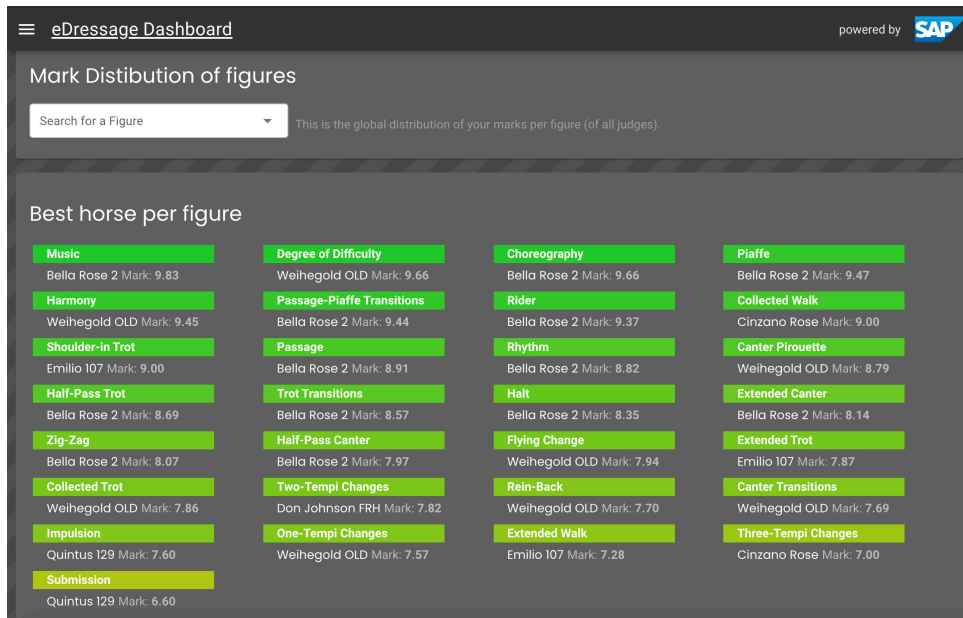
eDressage Dashboard

powered by SAP

Mark Distibution of figures

Search for a Figure

This is the global distribution of your marks per figure (of all judges).

Best horse per figure

Music
Bella Rose 2 Mark: 9.83

Degree of Difficulty
Weihegold OLD Mark: 9.66

Choreography
Bella Rose 2 Mark: 9.66

Piaffe
Bella Rose 2 Mark: 9.47

Harmony
Weihegold OLD Mark: 9.45

Passage-Piaffe Transitions
Bella Rose 2 Mark: 9.44

Rider
Bella Rose 2 Mark: 9.37

Collected Walk
Cinzano Rose Mark: 9.00

Shoulder-in Trot
Emilio 107 Mark: 9.00

Passage
Bella Rose 2 Mark: 8.91

Rhythm
Bella Rose 2 Mark: 8.82

Canter Pirouette
Weihegold OLD Mark: 8.79

Half-Pass Trot
Bella Rose 2 Mark: 8.69

Trot Transitions
Bella Rose 2 Mark: 8.57

Halt
Bella Rose 2 Mark: 8.35

Extended Canter
Bella Rose 2 Mark: 8.14

Zig-Zag
Bella Rose 2 Mark: 8.07

Half-Pass Canter
Bella Rose 2 Mark: 7.97

Flying Change
Weihegold OLD Mark: 7.94

Extended Trot
Emilio 107 Mark: 7.87

Collected Trot
Weihegold OLD Mark: 7.86

Two-Tempi Changes
Don Johnson FRH Mark: 7.82

Rein-Back
Weihegold OLD Mark: 7.70

Canter Transitions
Weihegold OLD Mark: 7.69

Impulsion
Quintus 129 Mark: 7.60

One-Tempi Changes
Weihegold OLD Mark: 7.57

Extended Walk
Emilio 107 Mark: 7.28

Three-Tempi Changes
Cinzano Rose Mark: 7.00

Submission
Quintus 129 Mark: 6.60